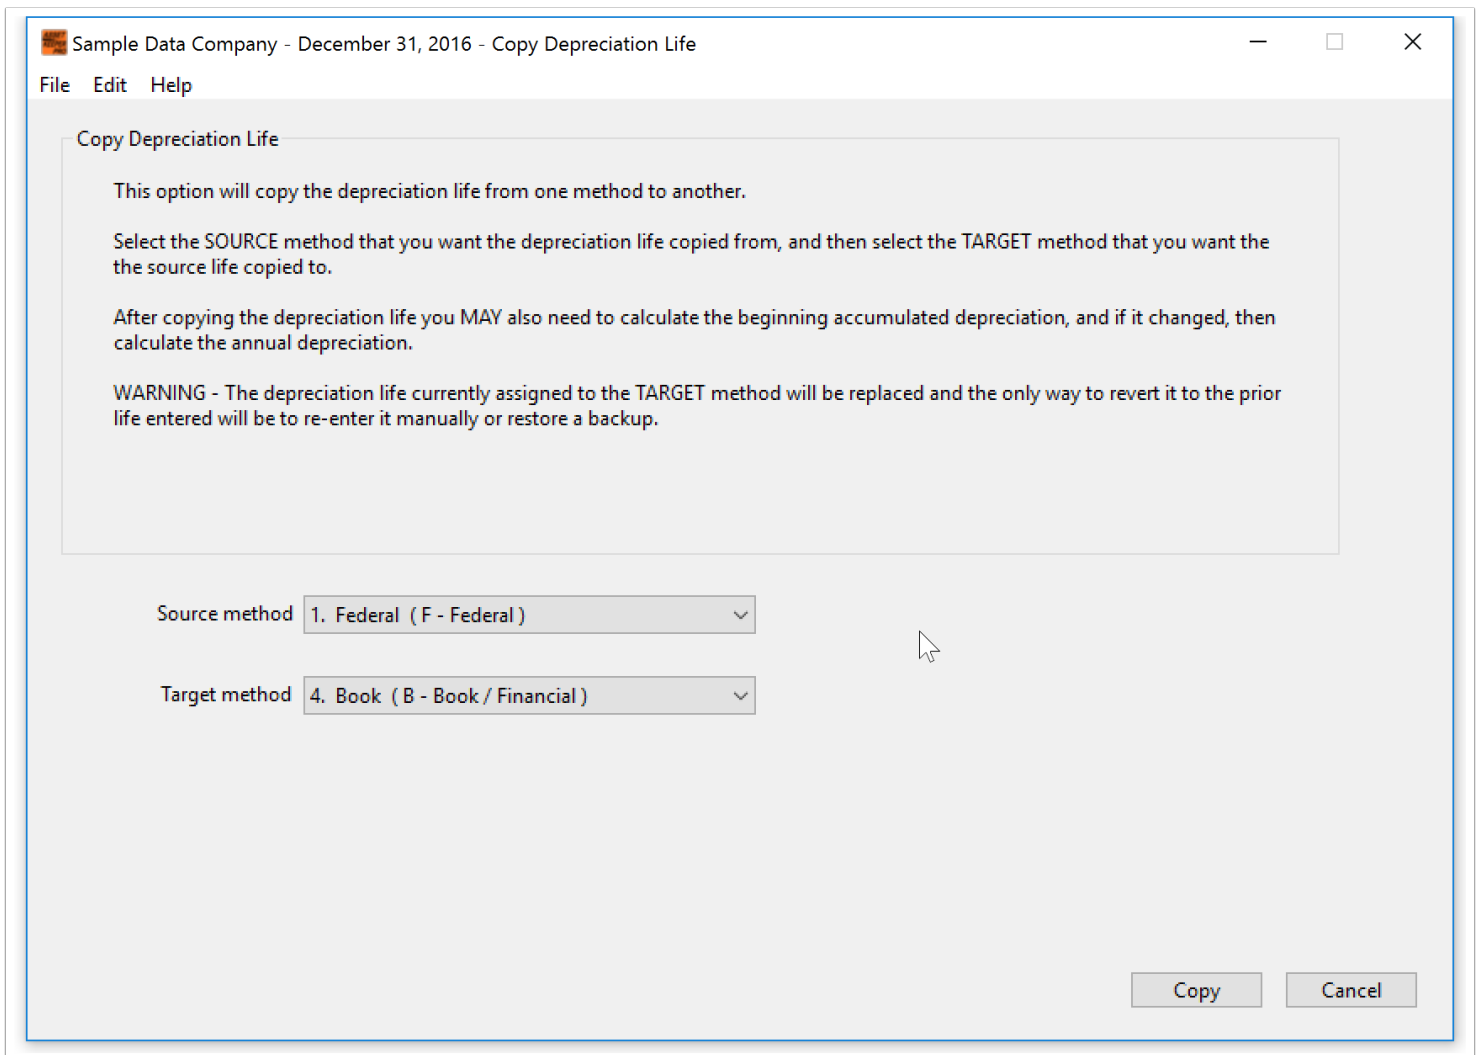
Sample Data Company - December 31, 2016 - Copy Depreciation Life

File Edit Help

Copy Depreciation Life

This option will copy the depreciation life from one method to another.

Select the SOURCE method that you want the depreciation life copied from, and then select the TARGET method that you want the the source life copied to.

After copying the depreciation life you MAY also need to calculate the beginning accumulated depreciation, and if it changed, then calculate the annual depreciation.

WARNING - The depreciation life currently assigned to the TARGET method will be replaced and the only way to revert it to the prior life entered will be to re-enter it manually or restore a backup.

Source method 1. Federal ( F - Federal )

Target method 4. Book ( B - Book / Financial )

Copy Cancel